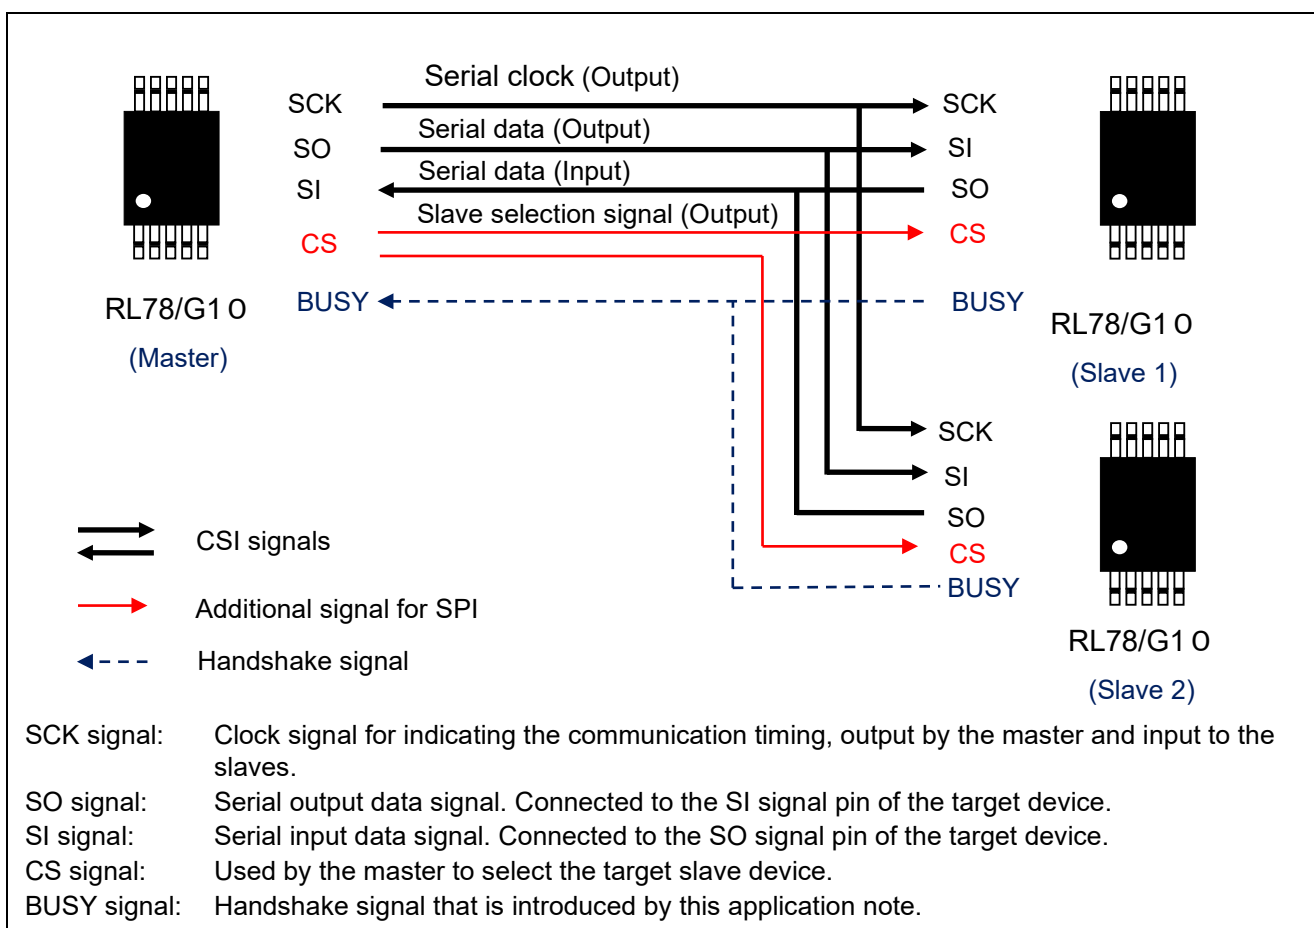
Serial clock (Output)

SCK

SO

SI

CS

BUSY

Serial data (Output)

Serial data (Input)

Slave selection signal (Output)

SCK

SI

SO

CS

BUSY

RL78/G10

(Master)

RL78/G10

(Slave 1)

SCK

SI

SO

CS

BUSY

RL78/G10

(Slave 2)

CSI signals

Additional signal for SPI

Handshake signal

SCK signal: Clock signal for indicating the communication timing, output by the master and input to the slaves.

SO signal: Serial output data signal. Connected to the SI signal pin of the target device.

SI signal: Serial input data signal. Connected to the SO signal pin of the target device.

CS signal: Used by the master to select the target slave device.

BUSY signal: Handshake signal that is introduced by this application note.